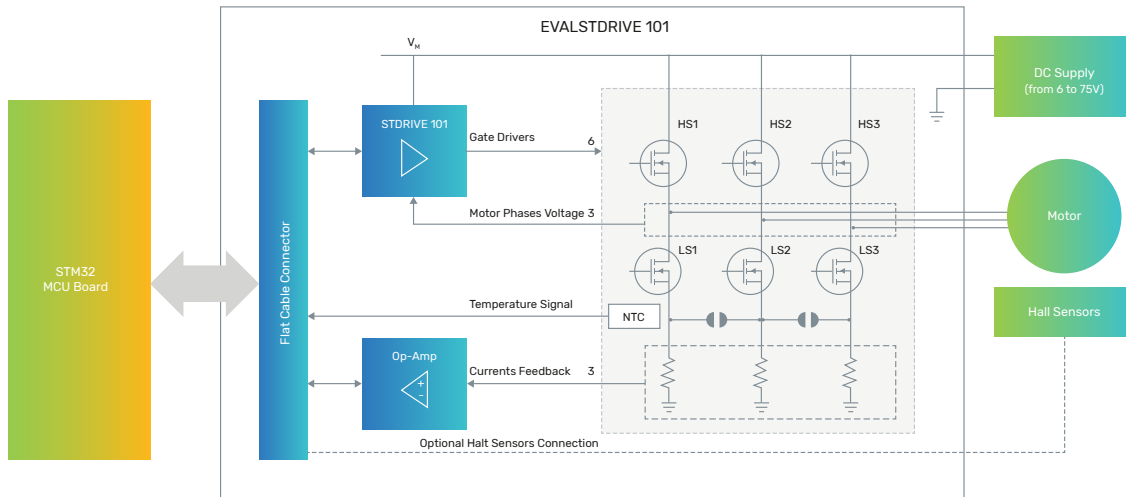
EVALSTDRIVE 101

$V_M$

DC Supply
(from 6 to 75V)

STM32
MCU Board

Flat Cable Connector

STDRIVE 101

Gate Drivers

6

HS1

HS2

HS3

Motor Phases Voltage 3

Motor

LS1

LS2

LS3

Temperature Signal

NTC

Hall Sensors

Op-Amp

Currents Feedback

3

+

-

Optional Halt Sensors Connection